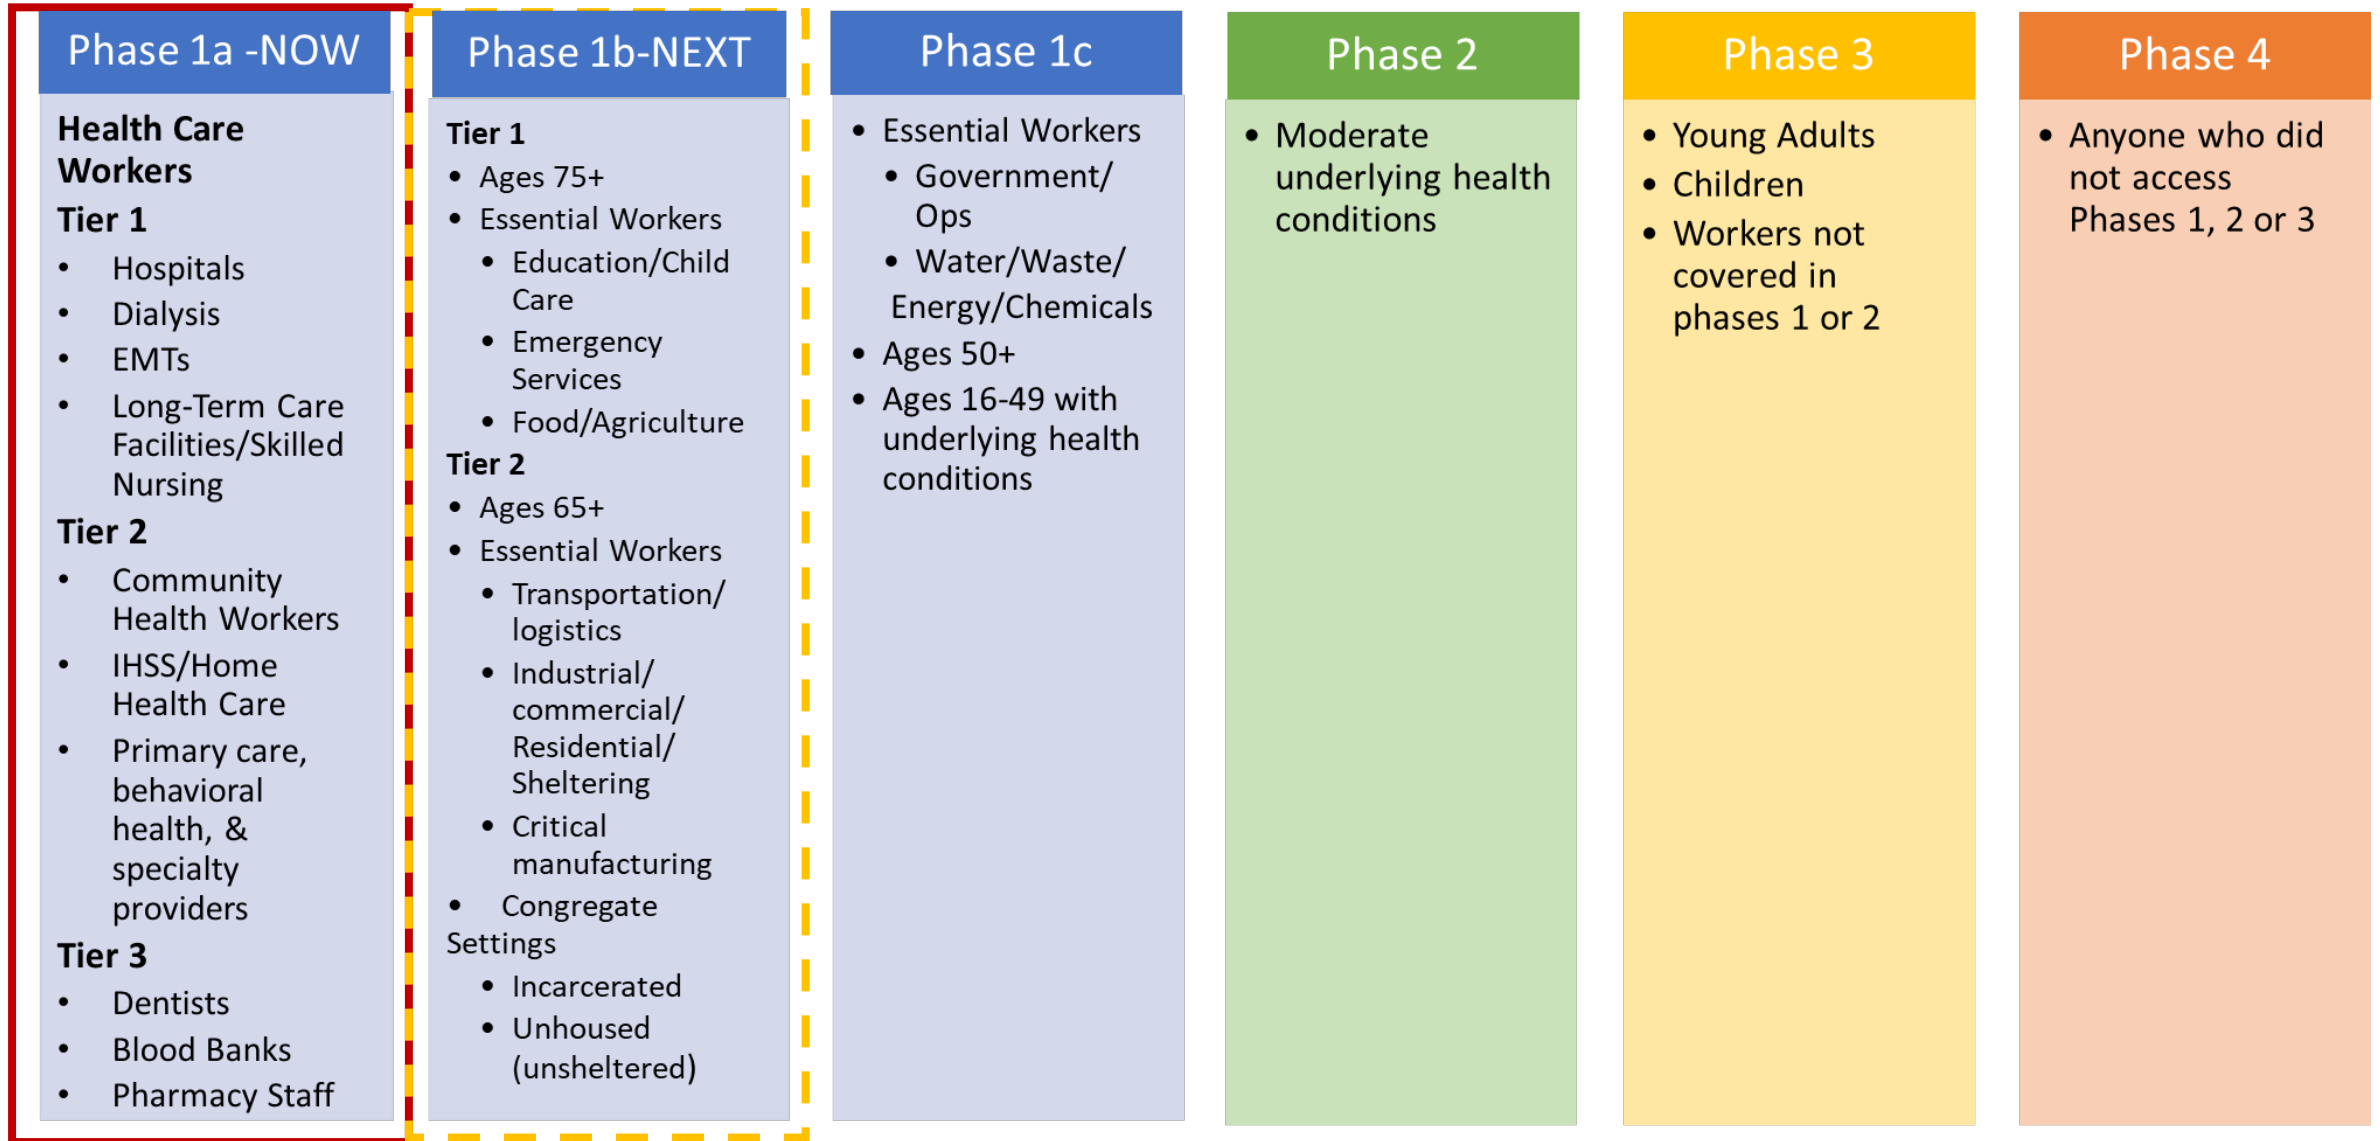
Phase 1a -NOW

Health Care Workers

Tier 1

- Hospitals
- Dialysis
- EMTs
- Long-Term Care Facilities/Skilled Nursing

Tier 2

- Community Health Workers
- IHSS/Home Health Care
- Primary care, behavioral health, & specialty providers

Tier 3

- Dentists
- Blood Banks
- Pharmacy Staff

Phase 1b-NEXT

Tier 1

- Ages 75+
- Essential Workers
  - Education/Child Care
  - Emergency Services
  - Food/Agriculture

Tier 2

- Ages 65+
- Essential Workers
  - Transportation/ logistics
  - Industrial/ commercial/ Residential/ Sheltering
  - Critical manufacturing
- Congregate Settings
  - Incarcerated
  - Unhoused (unsheltered)

Phase 1c

- Essential Workers
  - Government/ Ops
  - Water/Waste/ Energy/Chemicals
- Ages 50+
- Ages 16-49 with underlying health conditions

Phase 2

- Moderate underlying health conditions

Phase 3

- Young Adults
- Children
- Workers not covered in phases 1 or 2

Phase 4

- Anyone who did not access Phases 1, 2 or 3